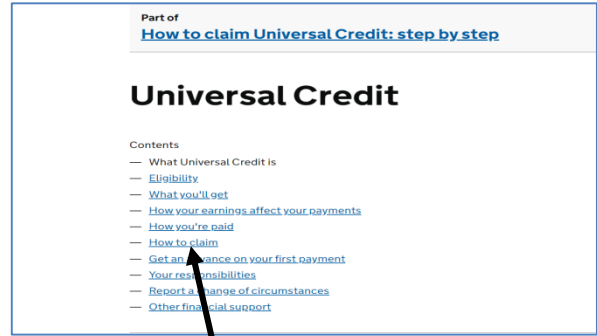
Part of
How to claim Universal Credit: step by step

Universal Credit

Contents
— What Universal Credit is
— Eligibility
— What you'll get
— How your earnings affect your payments
— How you're paid
— How to claim
— Get an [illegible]ance on your first payment
— Your re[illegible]sponsibilities
— Report a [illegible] change of circumstances
— Other fina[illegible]ncial support